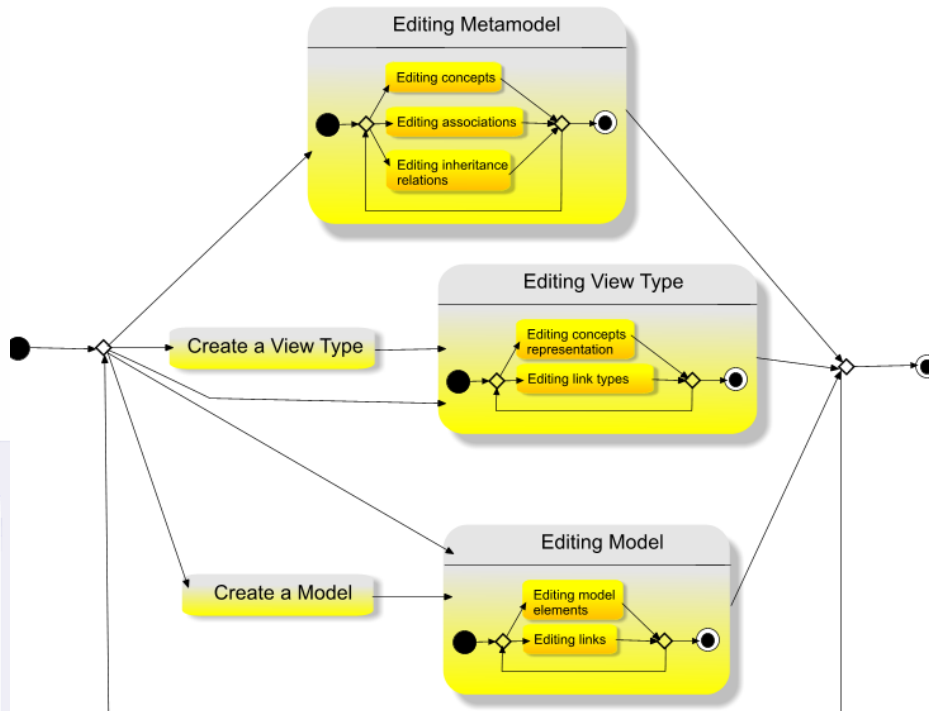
Editing Metamodel

Editing concepts

Editing associations

Editing inheritance relations

Editing View Type

Create a View Type

Editing concepts representation

Editing link types

Editing Model

Create a Model

Editing model elements

Editing links